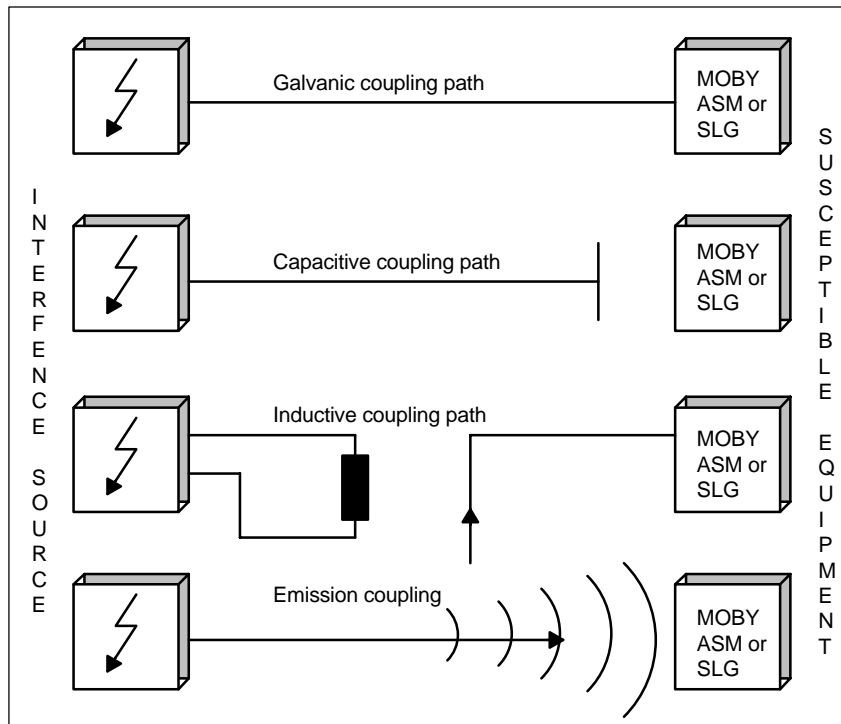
Galvanic coupling path

MOBY ASM or SLG

INTERFENCE SOURCE

SUSCEPTIBLE EQUIPMENT

Capacitive coupling path

MOBY ASM or SLG

Inductive coupling path

MOBY ASM or SLG

Emission coupling

MOBY ASM or SLG